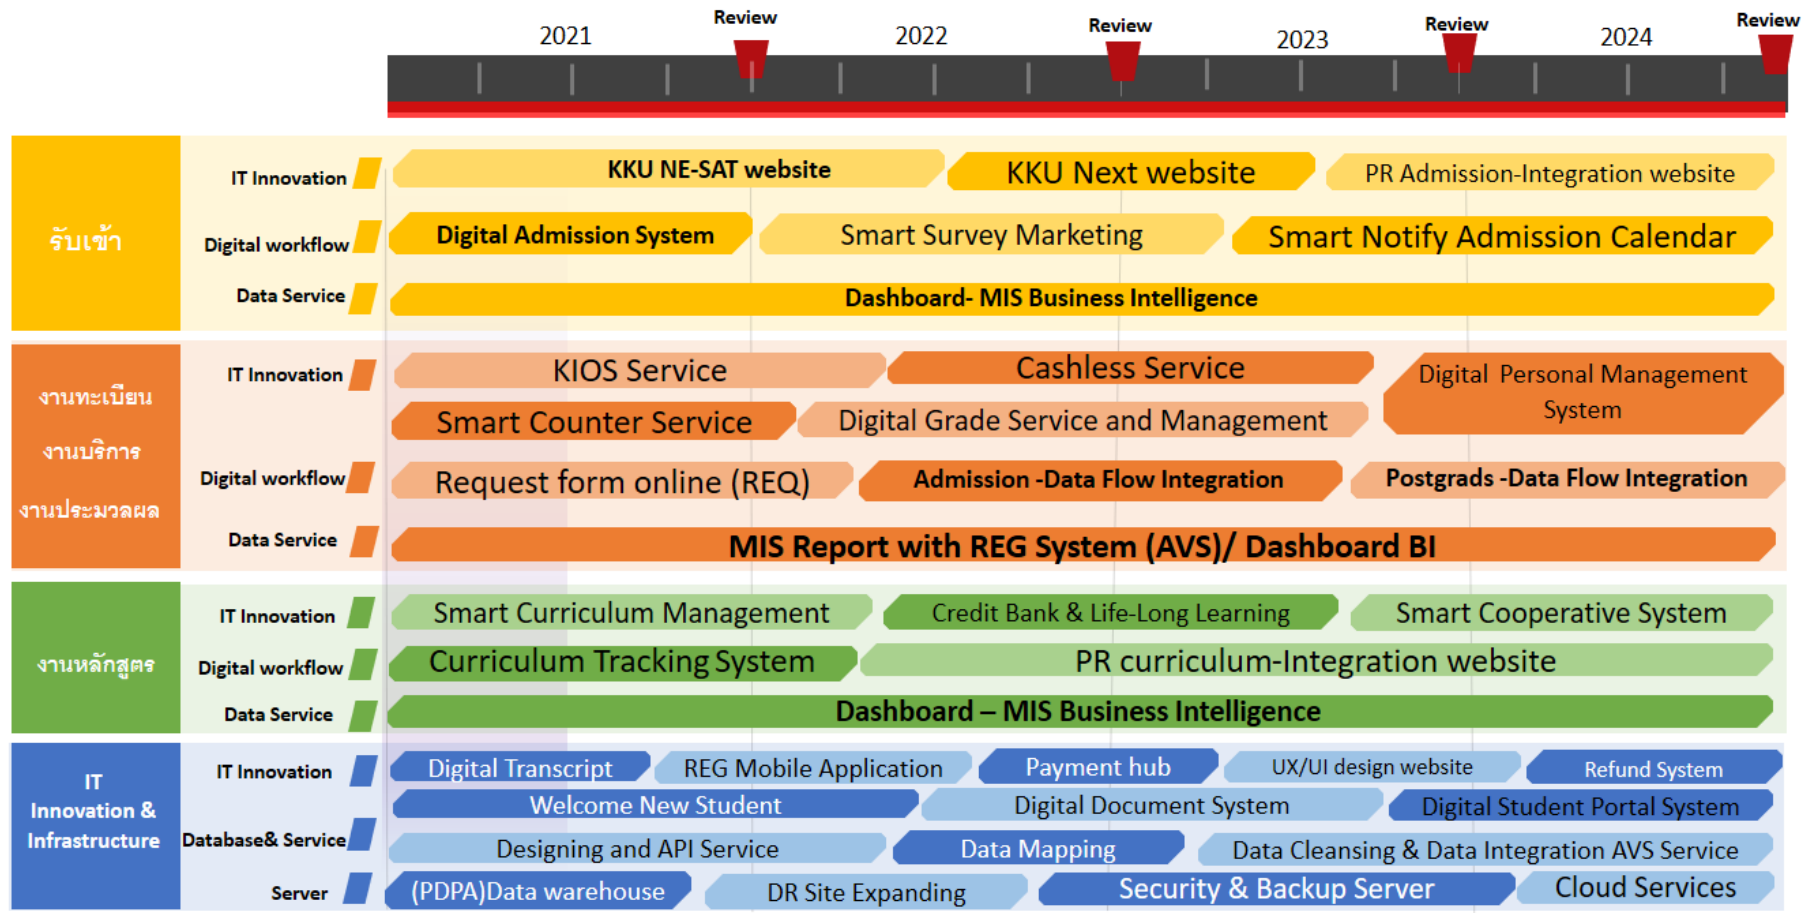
2021 Review 2022 Review 2023 Review 2024 Review

รับเข้า

IT Innovation
KKU NE-SAT website
KKU Next website
PR Admission-Integration website

Digital workflow
Digital Admission System
Smart Survey Marketing
Smart Notify Admission Calendar

Data Service
Dashboard- MIS Business Intelligence

งานทะเบียน
งานบริการ
งานประมวลผล

IT Innovation
KIOS Service
Cashless Service
Digital Personal Management System
Smart Counter Service
Digital Grade Service and Management

Digital workflow
Request form online (REQ)
Admission -Data Flow Integration
Postgrads -Data Flow Integration

Data Service
MIS Report with REG System (AVS)/ Dashboard BI

งานหลักสูตร

IT Innovation
Smart Curriculum Management
Credit Bank & Life-Long Learning
Smart Cooperative System

Digital workflow
Curriculum Tracking System
PR curriculum-Integration website

Data Service
Dashboard – MIS Business Intelligence

IT Innovation & Infrastructure

IT Innovation
Digital Transcript
REG Mobile Application
Payment hub
UX/UI design website
Refund System
Welcome New Student
Digital Document System
Digital Student Portal System

Database& Service
Designing and API Service
Data Mapping
Data Cleansing & Data Integration AVS Service

Server
(PDPA)Data warehouse
DR Site Expanding
Security & Backup Server
Cloud Services